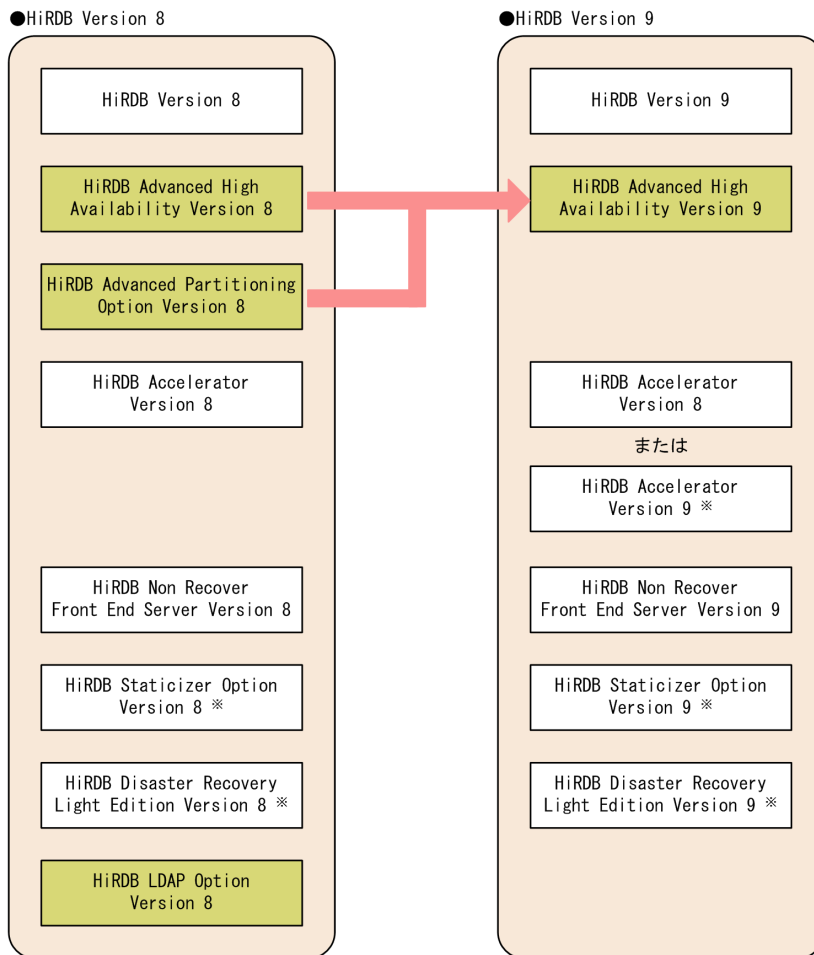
●HiRDB Version 8

HiRDB Version 8

HiRDB Advanced High Availability Version 8

HiRDB Advanced Partitioning Option Version 8

HiRDB Accelerator Version 8

HiRDB Non Recover Front End Server Version 8

HiRDB Staticizer Option Version 8 ※

HiRDB Disaster Recovery Light Edition Version 8 ※

HiRDB LDAP Option Version 8

●HiRDB Version 9

HiRDB Version 9

HiRDB Advanced High Availability Version 9

HiRDB Accelerator Version 8

または

HiRDB Accelerator Version 9 ※

HiRDB Non Recover Front End Server Version 9

HiRDB Staticizer Option Version 9 ※

HiRDB Disaster Recovery Light Edition Version 9 ※